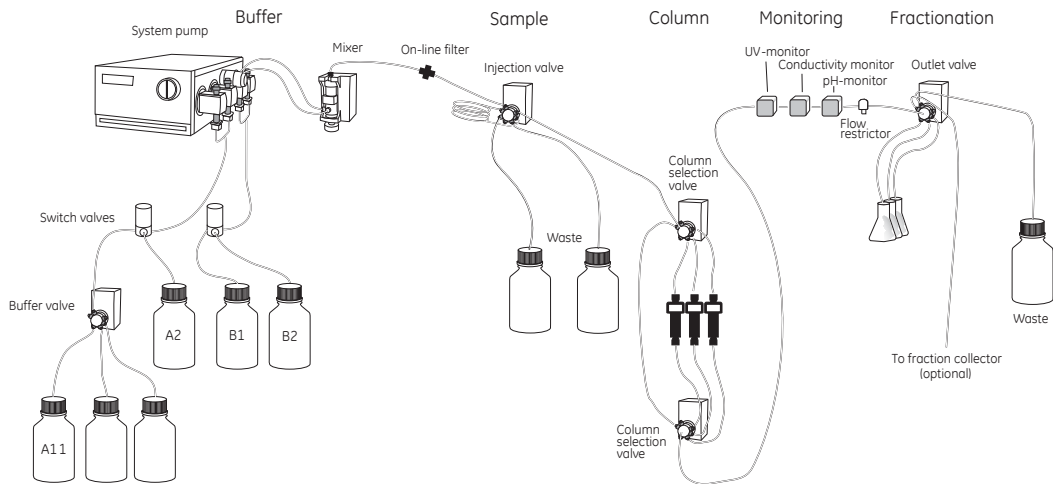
Buffer

Sample

Column

Monitoring

Fractionation

System pump

Mixer

On-line filter

Injection valve

UV-monitor

Conductivity monitor

pH-monitor

Outlet valve

Flow restrictor

Column selection valve

Switch valves

Waste

Buffer valve

A2

B1

B2

Waste

To fraction collector (optional)

A11

Column selection valve